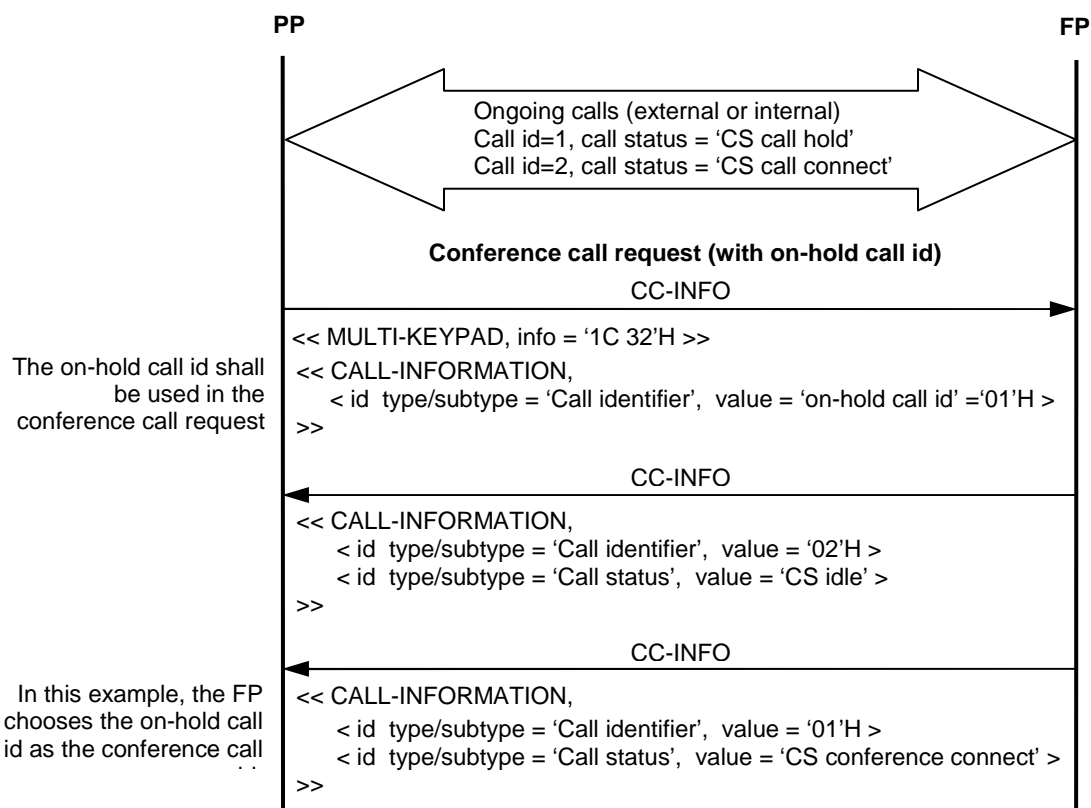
PP

FP

Ongoing calls (external or internal)
Call id=1, call status = 'CS call hold'
Call id=2, call status = 'CS call connect'

Conference call request (with on-hold call id)

CC-INFO

<< MULTI-KEYPAD, info = '1C 32'H >>

The on-hold call id shall be used in the conference call request

<< CALL-INFORMATION,
< id type/subtype = 'Call identifier', value = 'on-hold call id' ='01'H >
>>

CC-INFO

<< CALL-INFORMATION,
< id type/subtype = 'Call identifier', value = '02'H >
< id type/subtype = 'Call status', value = 'CS idle' >
>>

CC-INFO

In this example, the FP chooses the on-hold call id as the conference call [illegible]

<< CALL-INFORMATION,
< id type/subtype = 'Call identifier', value = '01'H >
< id type/subtype = 'Call status', value = 'CS conference connect' >
>>